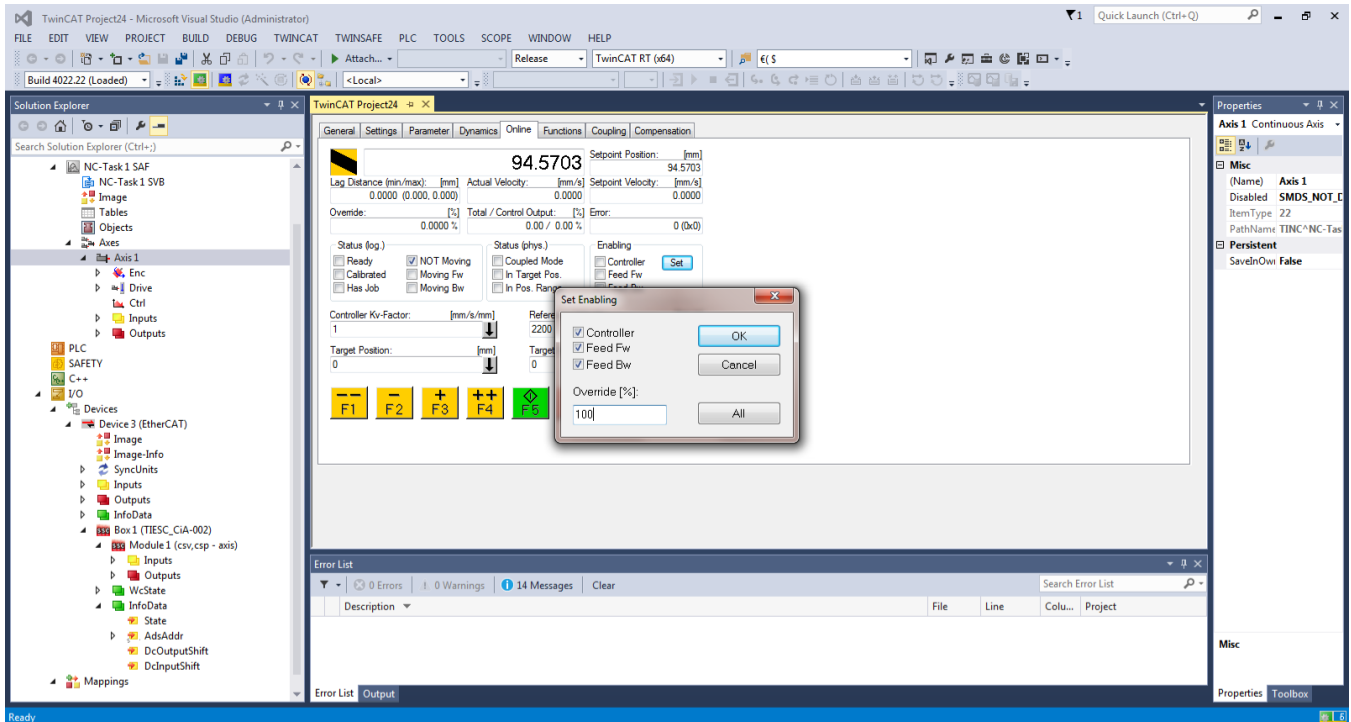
TwinCAT Project24 - Microsoft Visual Studio (Administrator)

Quick Launch (Ctrl+Q)

FILE EDIT VIEW PROJECT BUILD DEBUG TWINCAT TWINSAFE PLC TOOLS SCOPE WINDOW HELP

Attach... Release TwinCAT RT (x64) €( $

Build 4022.22 (Loaded) <Local>

Solution Explorer

Search Solution Explorer (Ctrl+;)

NC-Task 1 SAF
NC-Task 1 SVB
Image
Tables
Objects
Axes
Axis 1
Enc
Drive
Ctrl
Inputs
Outputs
PLC
SAFETY
C++
I/O
Devices
Device 3 (EtherCAT)
Image
Image-Info
SyncUnits
Inputs
Outputs
InfoData
Box 1 (TIESC_CiA-002)
Module 1 (csv,csp - axis)
Inputs
Outputs
WcState
InfoData
State
AdsAddr
DcOutputShift
DcInputShift
Mappings

TwinCAT Project24

General Settings Parameter Dynamics Online Functions Coupling Compensation

94.5703

Setpoint Position: [mm]
94.5703
Lag Distance (min/max): [mm] 0.0000 (0.000, 0.000)
Actual Velocity: [mm/s] 0.0000
Setpoint Velocity: [mm/s] 0.0000
Override: [%] 0.0000 %
Total / Control Output: [%] 0.00 / 0.00 %
Error: 0 (0x0)

Status (log.)
Ready
NOT Moving
Calibrated
Moving Fw
Has Job
Moving Bw

Status (phys.)
Coupled Mode
In Target Pos.
In Pos. Range

Enabling
Controller
Feed Fw
Set

Controller Kv-Factor: [mm/s/mm] 1
Refere
2200
Target Position: [mm] 0
Target
0

F1 F2 F3 F4 F5

Set Enabling

Controller
Feed Fw
Feed Bw
Override [%]:
100

OK
Cancel
All

Error List

0 Errors 0 Warnings 14 Messages Clear

Search Error List

Description File Line Colu... Project

Error List Output

Properties

Axis 1 Continuous Axis

Misc
(Name) Axis 1
Disabled SMDS_NOT_D
ItemType 22
PathName TINC^NC-Tas
Persistent
SaveInOnl False

Misc

Properties Toolbox

Ready